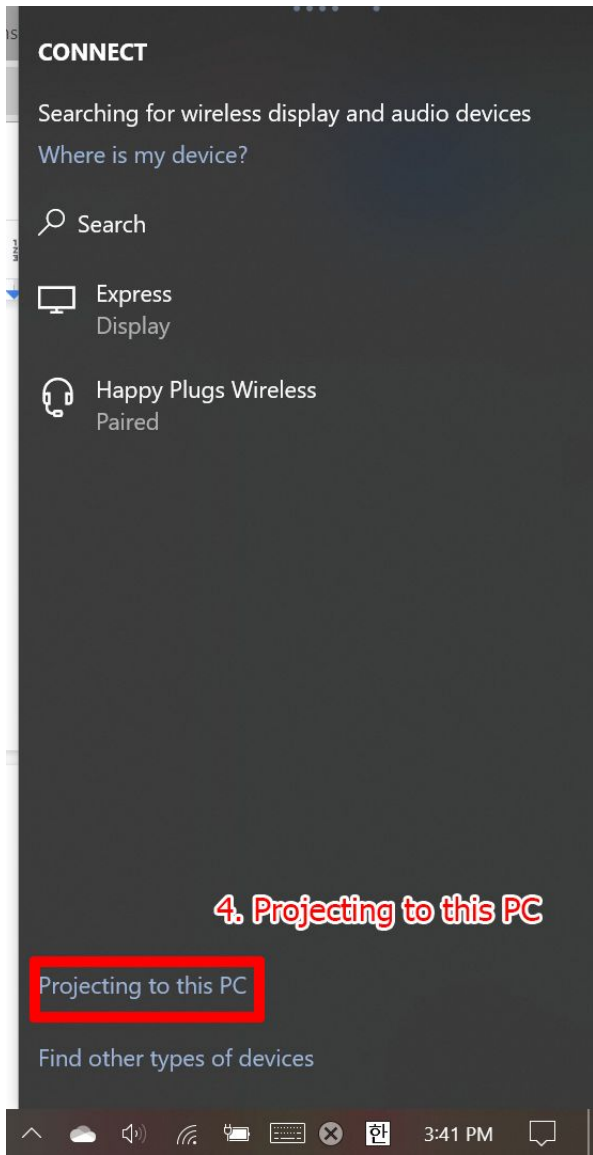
CONNECT

Searching for wireless display and audio devices

Where is my device?

Search

Express
Display

Happy Plugs Wireless
Paired

4. Projecting to this PC

Projecting to this PC

Find other types of devices

한 3:41 PM